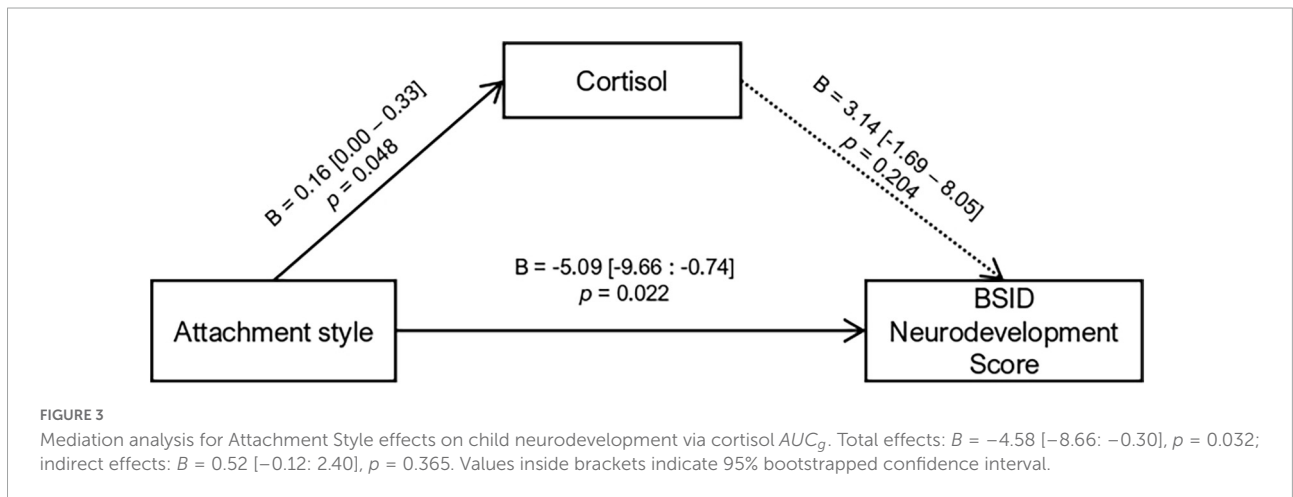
Cortisol

B = 0.16 [0.00 – 0.33]
$p$ = 0.048

B = 3.14 [-1.69 – 8.05]
$p$ = 0.204

B = -5.09 [-9.66 : -0.74]
$p$ = 0.022

Attachment style

BSID Neurodevelopment Score

FIGURE 3

Mediation analysis for Attachment Style effects on child neurodevelopment via cortisol $AUC_g$. Total effects: $B$ = −4.58 [−8.66: −0.30], $p$ = 0.032; indirect effects: $B$ = 0.52 [−0.12: 2.40], $p$ = 0.365. Values inside brackets indicate 95% bootstrapped confidence interval.